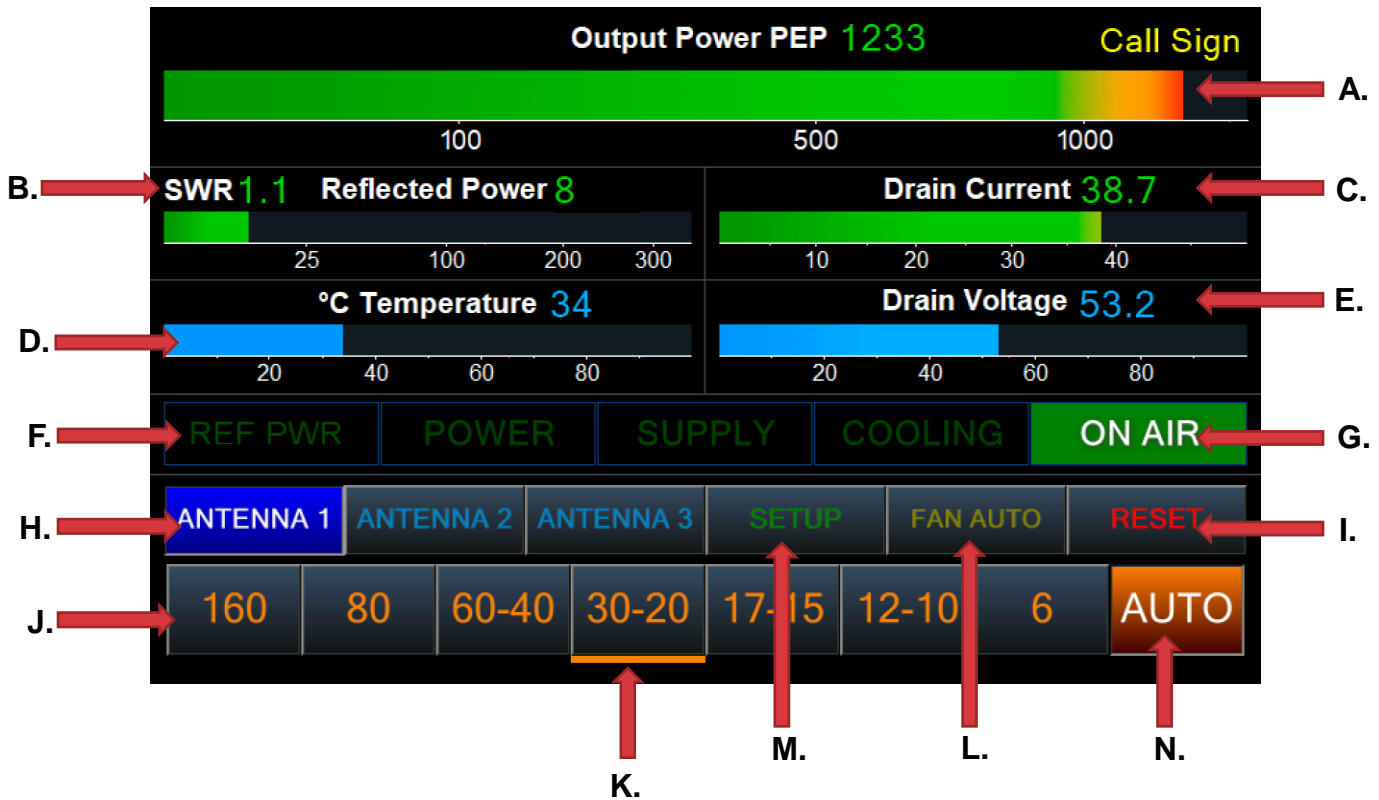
Output Power PEP 1233

Call Sign

A.

100 500 1000

B.

SWR 1.1 Reflected Power 8

25 100 200 300

Drain Current 38.7

C.

10 20 30 40

°C Temperature 34

D.

20 40 60 80

Drain Voltage 53.2

E.

20 40 60 80

F.

REF PWR

POWER

SUPPLY

COOLING

ON AIR

G.

H.

ANTENNA 1

ANTENNA 2

ANTENNA 3

SETUP

FAN AUTO

RESET

I.

J.

160

80

60-40

30-20

17-15

12-10

6

AUTO

K.

M.

L.

N.